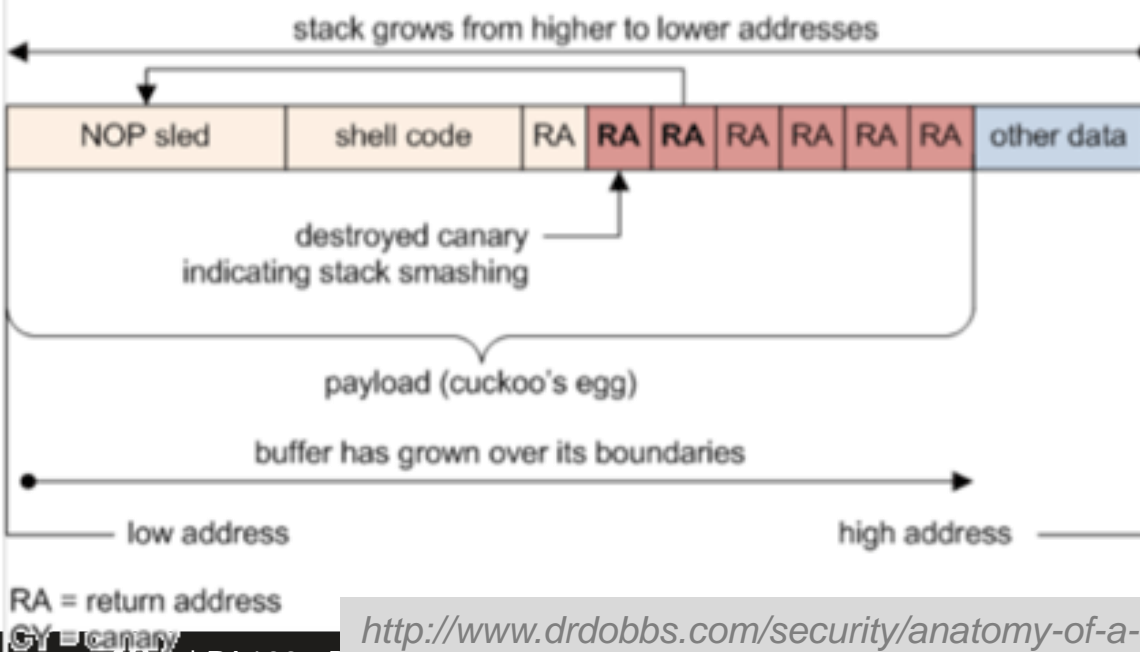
stack grows from higher to lower addresses

| NOP sled | shell code | RA | RA | RA | RA | RA | RA | RA | other data |
|---|---|---|---|---|---|---|---|---|---|

destroyed canary indicating stack smashing

payload (cuckoo's egg)

buffer has grown over its boundaries

low address

high address

RA = return address
CY = canary

http://www.drdobbs.com/security/anatomy-of-a-